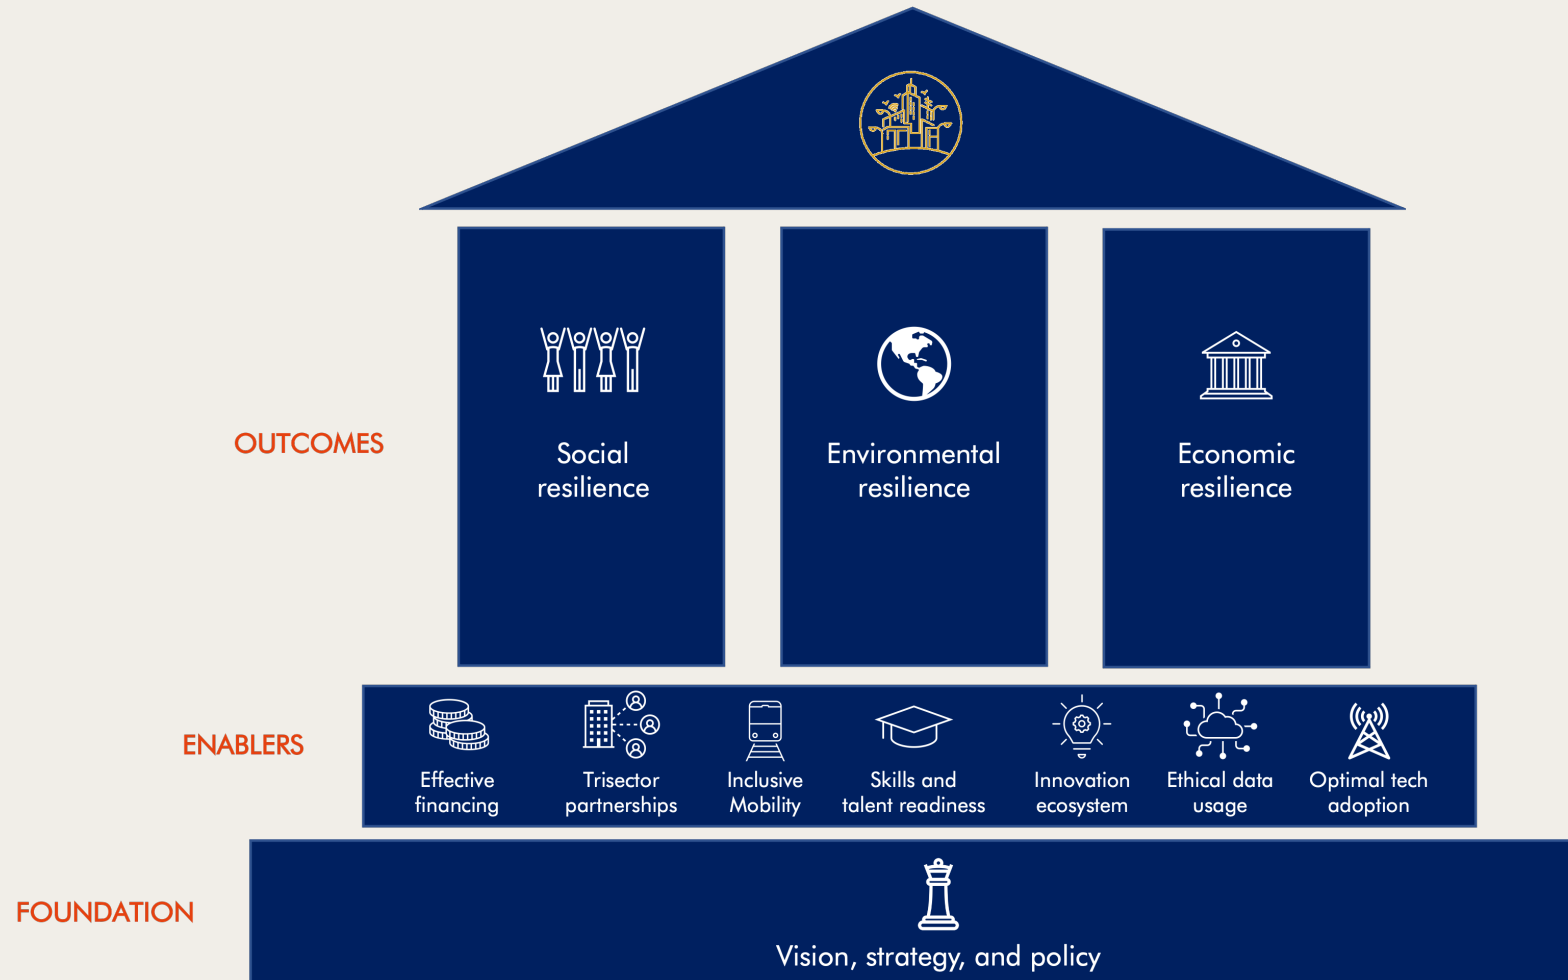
OUTCOMES

Social resilience

Environmental resilience

Economic resilience

ENABLERS

Effective financing

Trisector partnerships

Inclusive Mobility

Skills and talent readiness

Innovation ecosystem

Ethical data usage

Optimal tech adoption

FOUNDATION

Vision, strategy, and policy